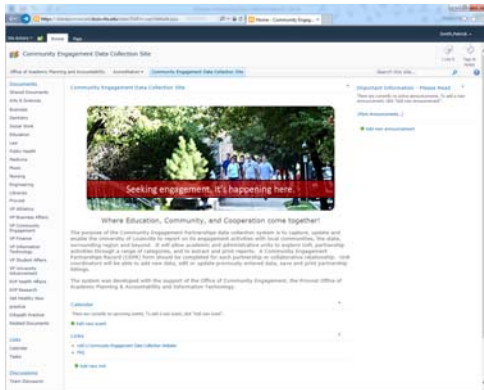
Community Engagement Data Collection Site

Office of Academic Planning and Accountability   Accreditation   Community Engagement Data Collection Site

Search this site...

Documents
Shared Documents
Arts & Sciences
Business
Dentistry
Social Work
Education
Law
Public Health
Medicine
Music
Nursing
Engineering
Libraries
Provost
VP Athletics
VP Business Affairs
VP Community Engagement
VP Finance
VP Information Technology
VP Student Affairs
VP University Advancement
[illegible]
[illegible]
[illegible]
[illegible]
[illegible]
Related Documents

Lists
Calendar
Tasks

Discussions
Team Discussion

Community Engagement Data Collection Site

Seeking engagement. It's happening here.

Where Education, Community, and Cooperation come together!

The purpose of the Community Engagement Partnerships data collection system is to capture, update and enable the University of Louisville to report on its engagement activities with local communities, the state, surrounding region and beyond. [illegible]

The system was developed with the support of the Office of Community Engagement, the Provost Office of Academic Planning & Accountability and Information Technology.

Calendar
There are currently no upcoming events. To add a new event, click "Add new event".
Add new event

Links
Add a Community Engagement Data Collection Website
FAQ
Add new link

Important Information - Please Read
There are currently no active announcements. To add a new announcement, click "Add new announcement".
(More Announcements...)
Add new announcement